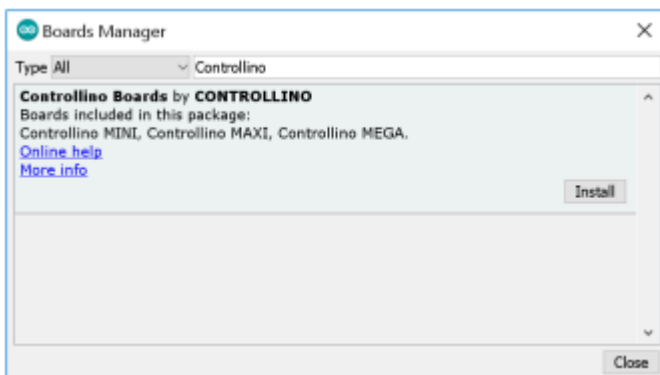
Boards Manager

Type All

Controllino

**Controllino Boards** by **CONTROLLINO**
Boards included in this package:
Controllino MINI, Controllino MAXI, Controllino MEGA.
Online help
More info

Install

Close